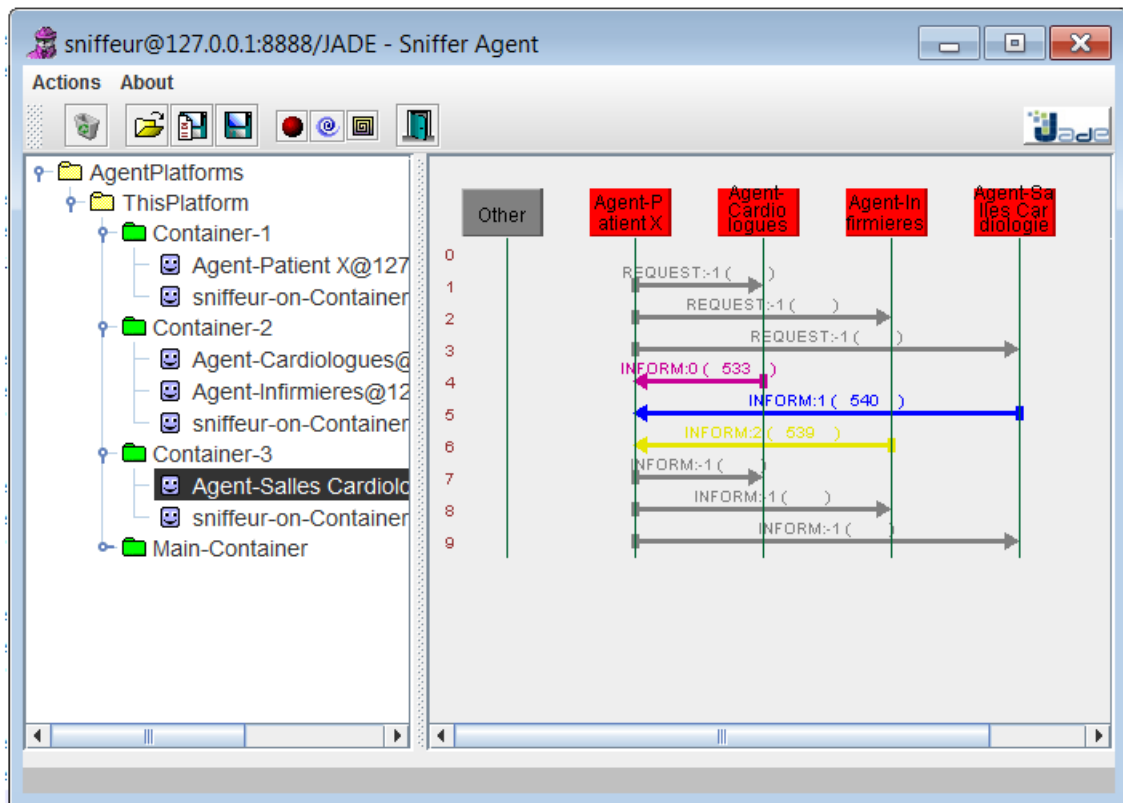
sniffeur@127.0.0.1:8888/JADE - Sniffer Agent

Actions About

Jade

AgentPlatforms
ThisPlatform
Container-1
Agent-Patient X@127
sniffeur-on-Container
Container-2
Agent-Cardiologues@
Agent-Infirmieres@12
sniffeur-on-Container
Container-3
Agent-Salles Cardiolo
sniffeur-on-Container
Main-Container

Other
Agent-Patient X
Agent-Cardiologues
Agent-Infirmieres
Agent-Salles Cardiologie

0
1 REQUEST:-1 ( )
2 REQUEST:-1 ( )
3 REQUEST:-1 ( )
4 INFORM:0 ( 533 )
5 INFORM:1 ( 540 )
6 INFORM:2 ( 539 )
7 INFORM:-1 ( )
8 INFORM:-1 ( )
9 INFORM:-1 ( )